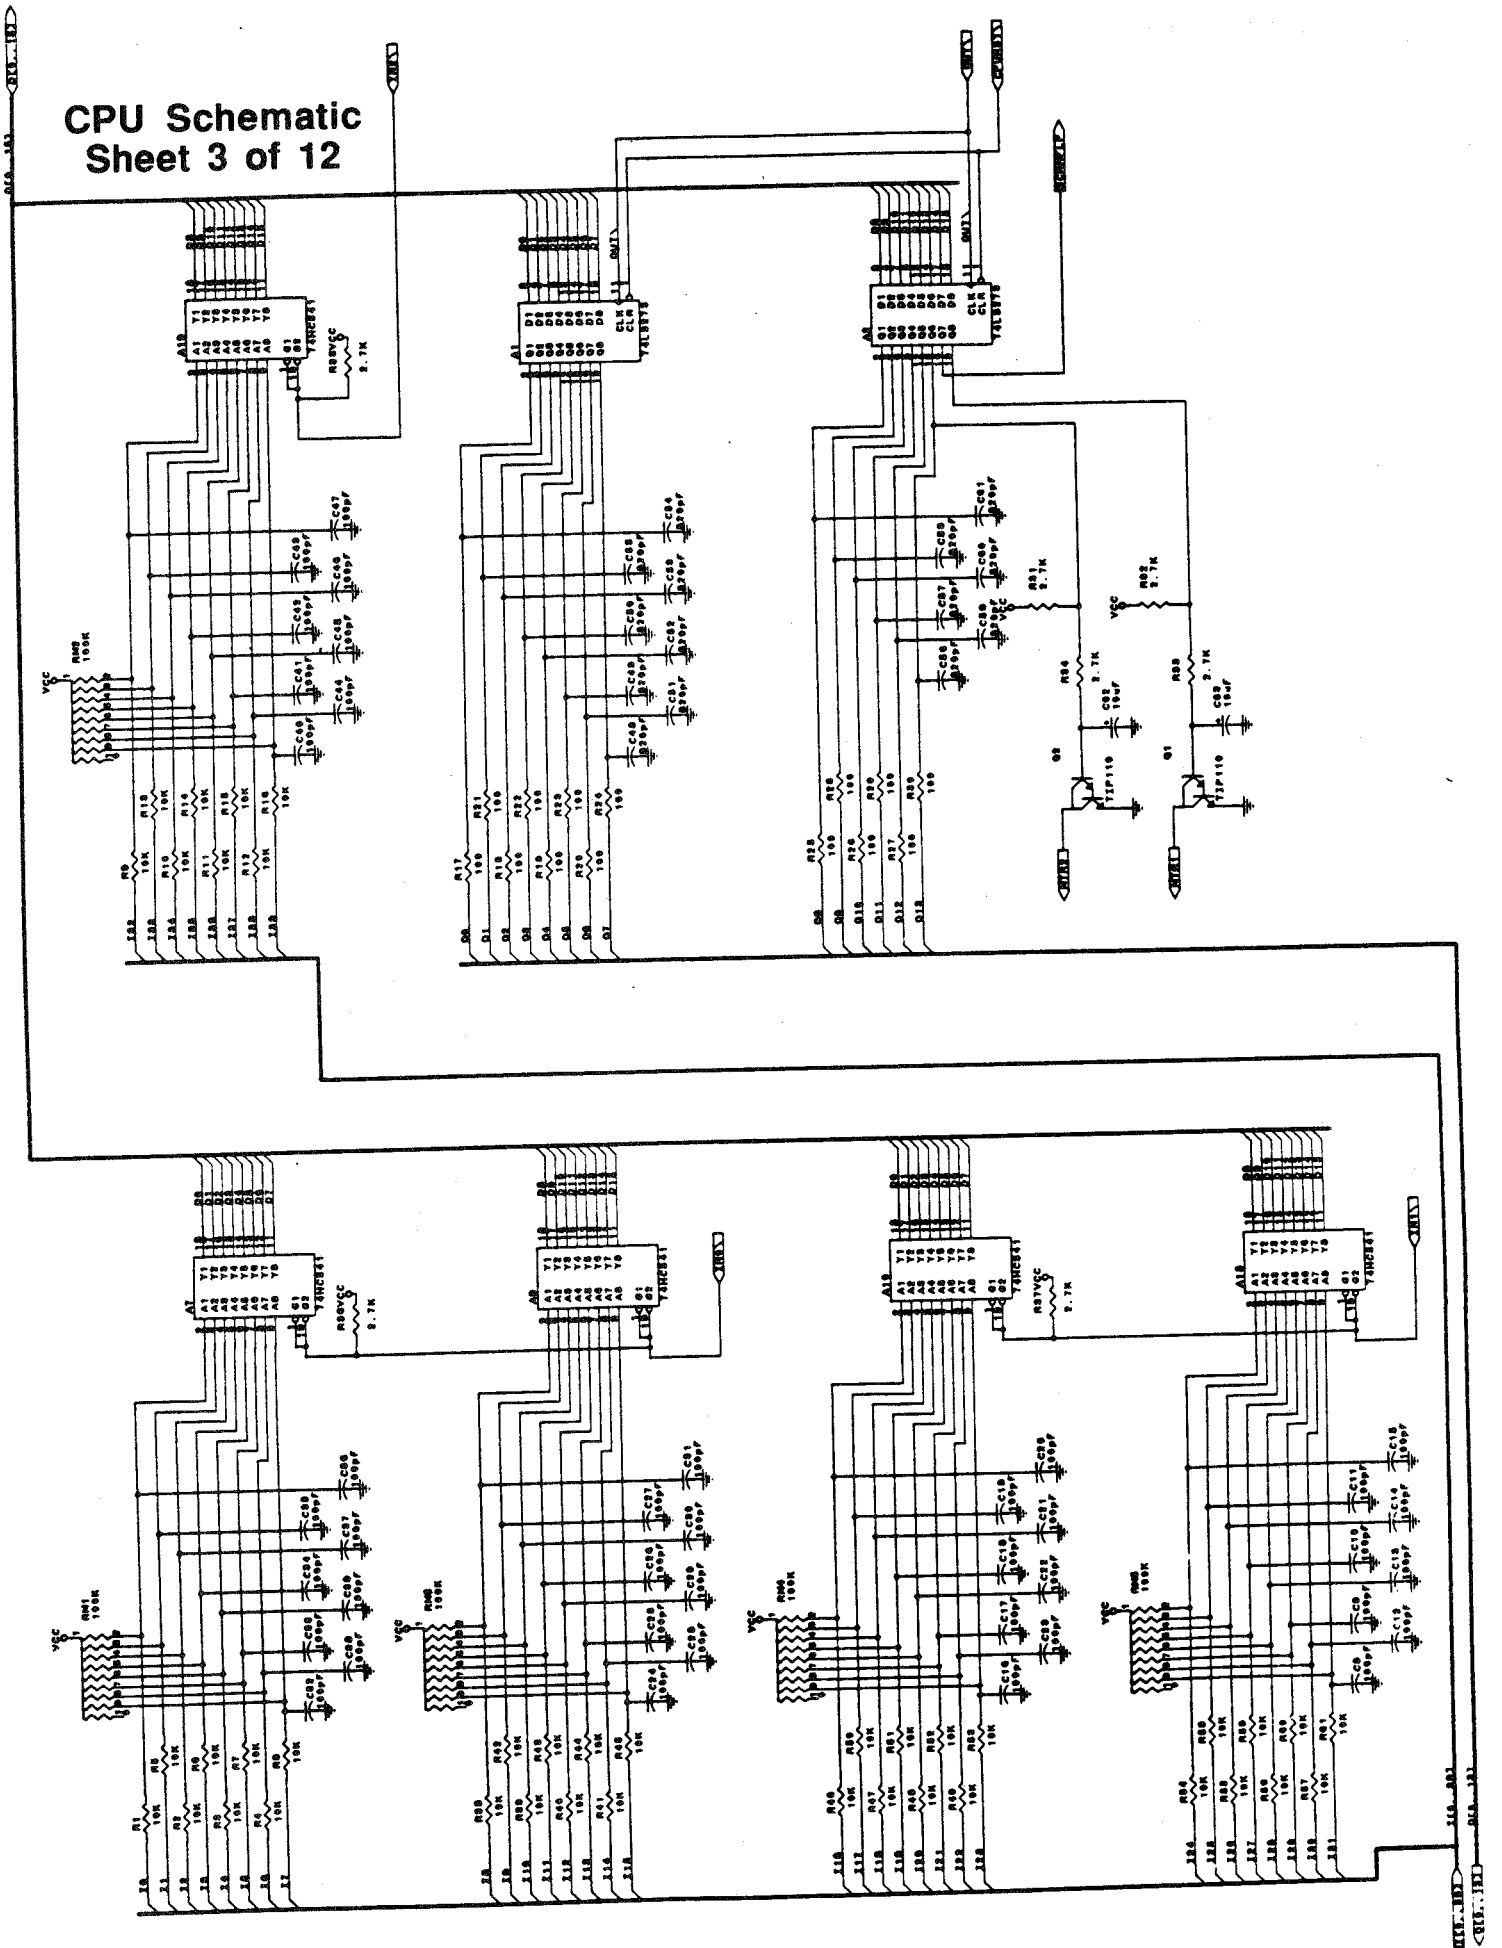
CPU Schematic
Sheet 3 of 12

A10
74HC541
R28
VCC
2.7K

A1
74LS273
CLK
CLR
OUT1

A2
74LS273
CLK
CLR
OUT1

RM3
100K
VCC

R13 10K
R14 10K
R15 10K
R16 10K
R9 10K
R10 10K
R11 10K
R12 10K

C40 100pF
C41 100pF
C42 100pF
C43 100pF
C44 100pF
C45 100pF
C46 100pF
C47 100pF

R17 100
R18 100
R19 100
R20 100
R21 100
R22 100
R23 100
R24 100

C48 820pF
C49 820pF
C50 820pF
C51 820pF
C52 820pF
C53 820pF
C54 820pF
C55 820pF

D0
D1
D2
D3
D4
D5
D6
D7

R25 100
R26 100
R27 100
R28 100
R29 100
R30 100

C56 820pF
C57 820pF
C58 820pF
C59 820pF
C60 820pF
C61 820pF

D8
D10
D11
D12
D13

R31 2.7K
R32 2.7K
R34 2.7K
R33 2.7K
VCC
C62 10uF
C63 10uF
Q2
Q1
TIP110
TIP110

A7
74HC541
R36
VCC
2.7K

A8
74HC541

A19
74HC541
R37
VCC
2.7K

A18
74HC541

RM1
100K
VCC
RM2
100K
VCC
RM4
100K
VCC
RM5
100K
VCC

R1 10K
R2 10K
R3 10K
R4 10K
R5 10K
R6 10K
R7 10K
R8 10K

R38 10K
R39 10K
R40 10K
R41 10K
R42 10K
R43 10K
R44 10K
R45 10K

R46 10K
R47 10K
R48 10K
R49 10K
R50 10K
R51 10K
R52 10K
R53 10K

R54 10K
R55 10K
R56 10K
R57 10K
R58 10K
R59 10K
R60 10K
R61 10K

C8 100pF
C9 100pF
C10 100pF
C11 100pF
C12 100pF
C13 100pF
C14 100pF
C15 100pF
C16 100pF
C17 100pF
C18 100pF
C19 100pF
C20 100pF
C21 100pF
C22 100pF
C23 100pF
C24 100pF
C25 100pF
C26 100pF
C27 100pF
C28 100pF
C29 100pF
C30 100pF
C31 100pF
C32 100pF
C33 100pF
C34 100pF
C35 100pF
C36 100pF
C37 100pF
C38 100pF
C39 100pF

I0
I1
I2
I3
I4
I5
I6
I7
I8
I9
I10
I11
I12
I13
I14
I15
I16
I17
I18
I19
I20
I21
I22
I23
I24
I25
I26
I27
I28
I29
I30
I31